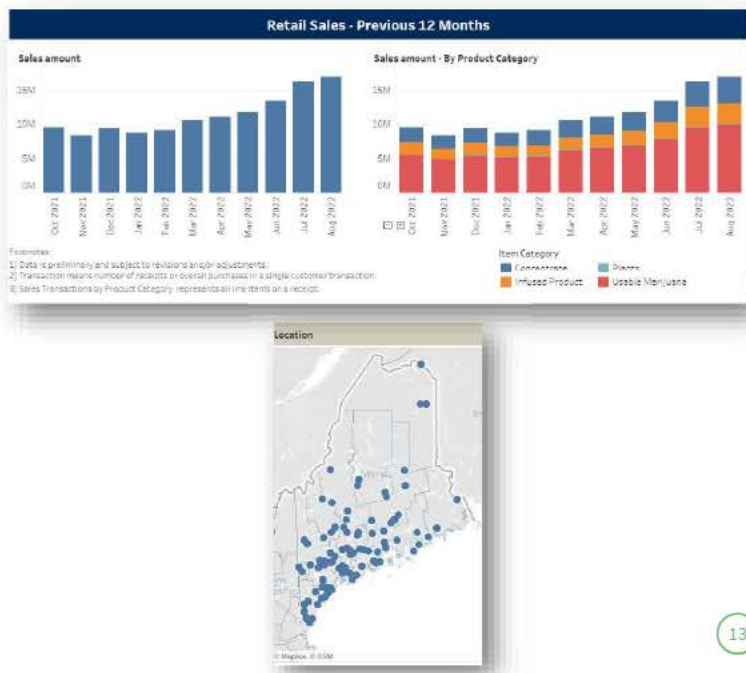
Retail Sales - Previous 12 Months

Sales amount

15M
10M
5M
0M

Oct 2021
Nov 2021
Dec 2021
Jan 2022
Feb 2022
Mar 2022
Apr 2022
May 2022
Jun 2022
Jul 2022
Aug 2022

Sales amount - By Product Category

15M
10M
5M
0M

Oct 2021
Nov 2021
Dec 2021
Jan 2022
Feb 2022
Mar 2022
Apr 2022
May 2022
Jun 2022
Jul 2022
Aug 2022

Footnotes:
1) Data is preliminary and subject to revisions and/or adjustments.
2) Transaction means number of receipts or overall purchases in a single customer transaction.
3) Sales Transactions by Product Category represents all line items on a receipt.

Item Category
Concentrate
Plants
Infused Product
Usable Marijuana

Location

© Mapbox © OSM

13